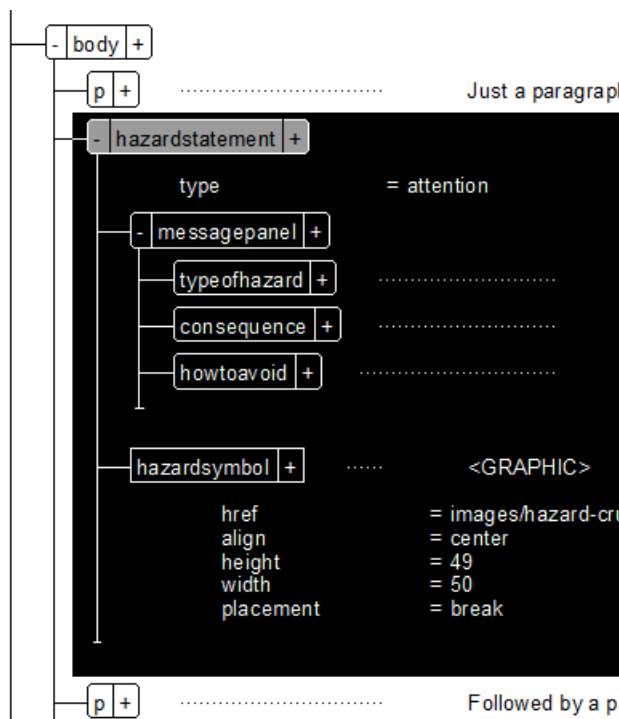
- body +

p + ............................... Just a paragrapl

- hazardstatement +

type = attention

- messagepanel +

typeofhazard + ..............................

consequence + ..............................

howtoavoid + ..............................

hazardsymbol + ...... <GRAPHIC>

href = images/hazard-cru
align = center
height = 49
width = 50
placement = break

p + ............................... Followed by a p